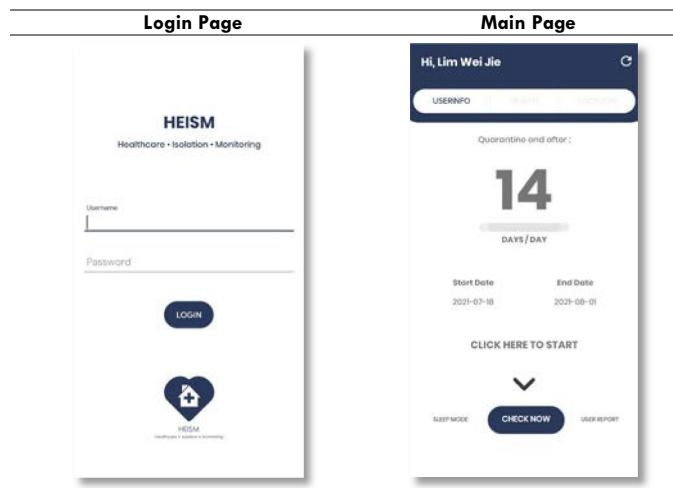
| Login Page | Main Page |
|---|---|
| HEISM<br>Healthcare • Isolation • Monitoring<br>Username<br>Password<br>LOGIN<br>HEISM<br>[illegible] | Hi, Lim Wei Jie<br>USERINFO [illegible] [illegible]<br>Quarantine and after :<br>14<br>DAYS / DAY<br>Start Date 2021-07-18<br>End Date 2021-08-01<br>CLICK HERE TO START<br>SLEEP MODE CHECK NOW USER REPORT |